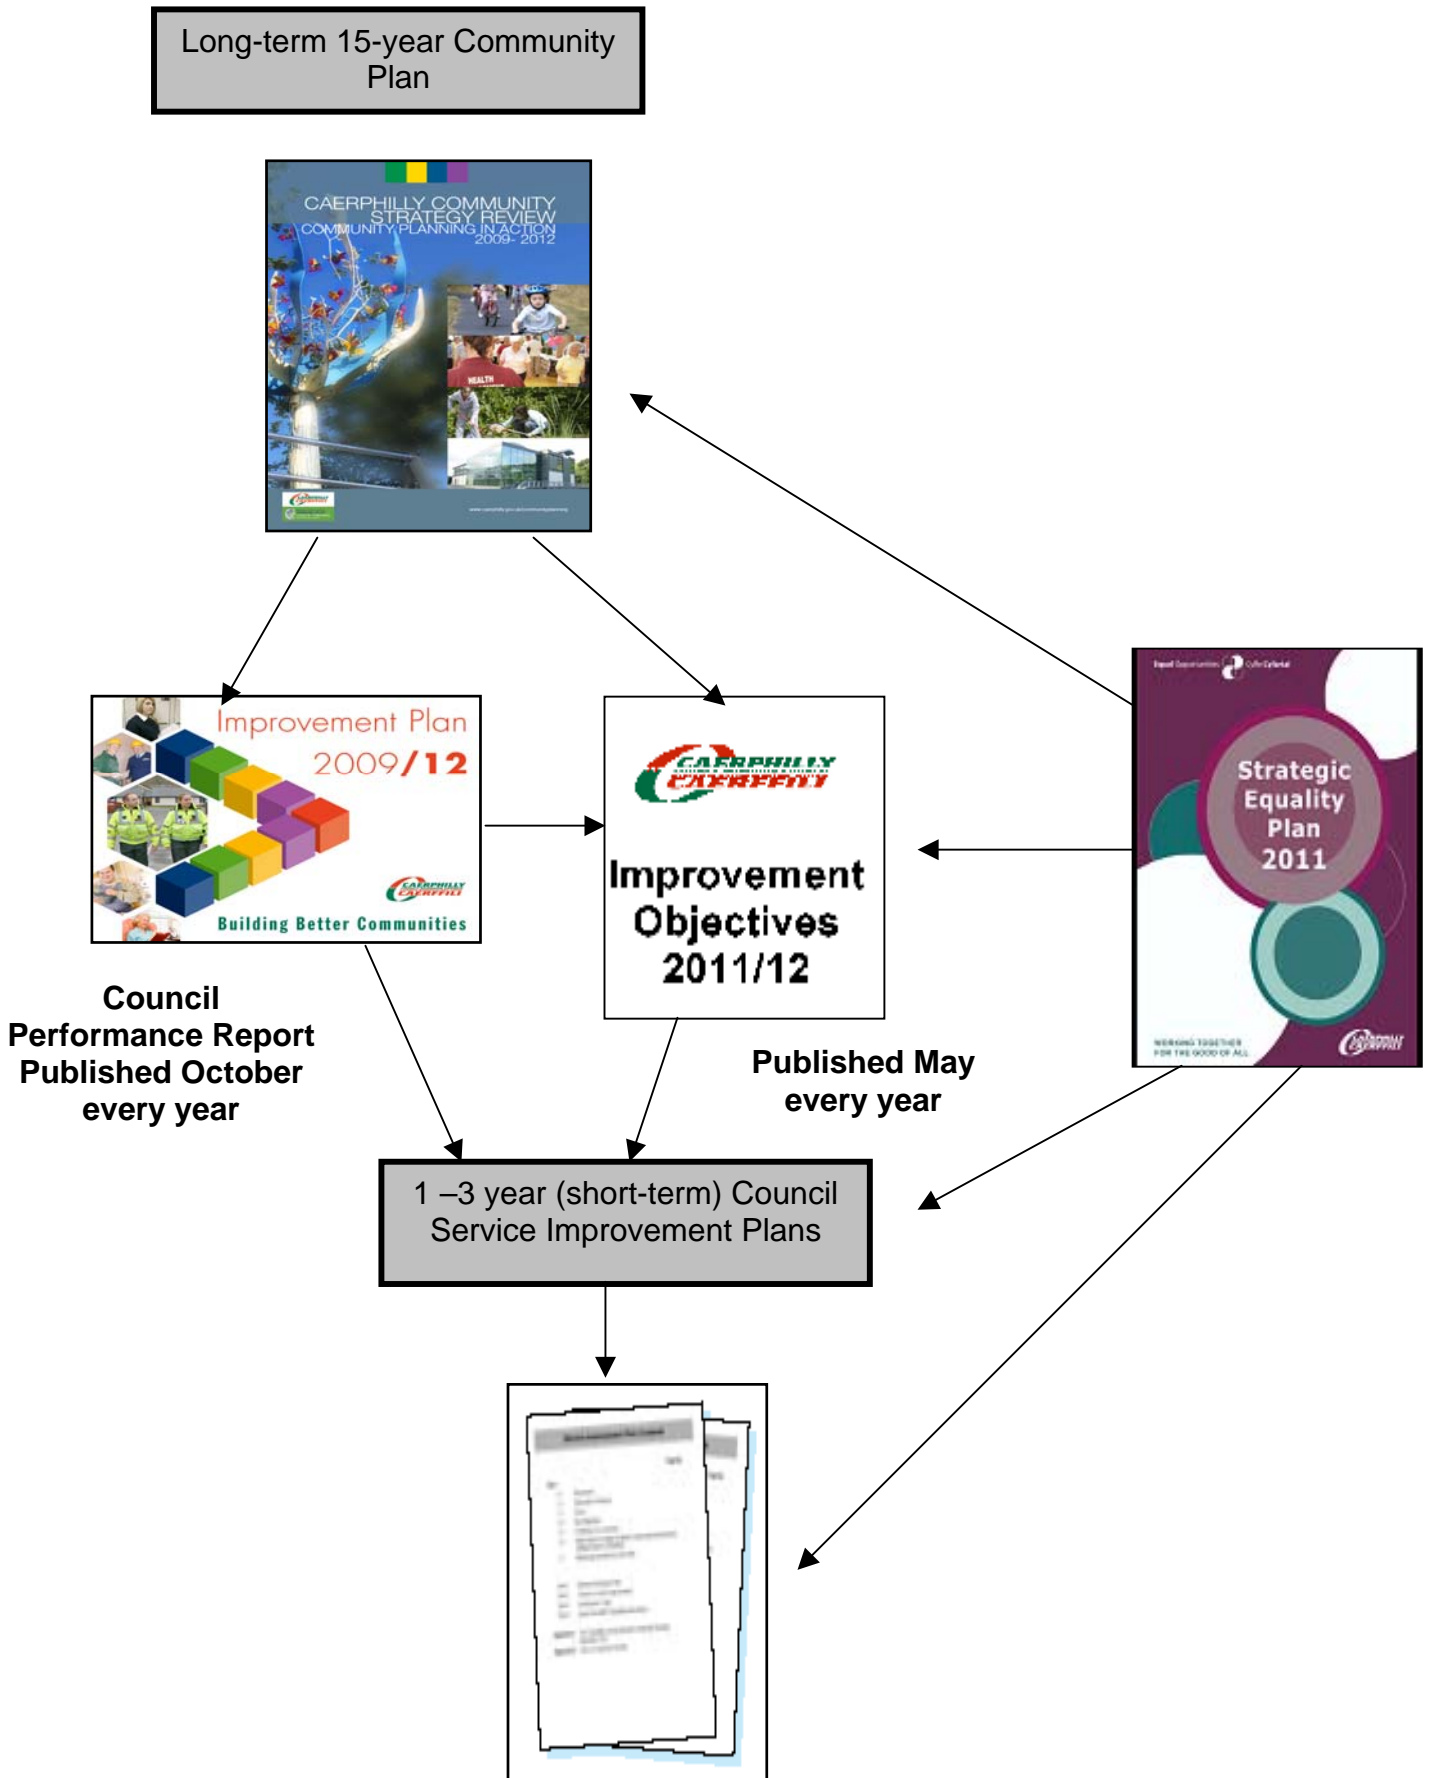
Long-term 15-year Community Plan

CAERPHILLY COMMUNITY STRATEGY REVIEW
COMMUNITY PLANNING IN ACTION
2009- 2012

HEALTH

Improvement Plan 2009/12

CAERPHILLY CAERFFILI

Building Better Communities

CAERPHILLY CAERFFILI

Improvement Objectives 2011/12

Strategic Equality Plan 2011

WORKING TOGETHER FOR THE GOOD OF ALL

Council Performance Report Published October every year

Published May every year

1 –3 year (short-term) Council Service Improvement Plans

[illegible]